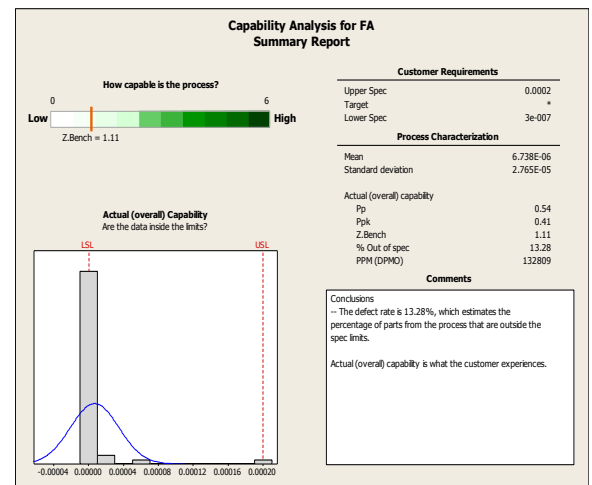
Capability Analysis for FA
Summary Report

How capable is the process?

0 6

Low High

Z.Bench = 1.11

Actual (overall) Capability
Are the data inside the limits?

LSL USL

-0.00004 0.00000 0.00004 0.00008 0.00012 0.00016 0.00020

Customer Requirements

| | |
|---|---|
| Upper Spec | 0.0002 |
| Target | * |
| Lower Spec | 3e-007 |

Process Characterization

| | |
|---|---|
| Mean | 6.738E-06 |
| Standard deviation | 2.765E-05 |
| Actual (overall) capability | |
| Pp | 0.54 |
| Ppk | 0.41 |
| Z.Bench | 1.11 |
| % Out of spec | 13.28 |
| PPM (DPMO) | 132809 |

Comments

Conclusions
-- The defect rate is 13.28%, which estimates the percentage of parts from the process that are outside the spec limits.

Actual (overall) capability is what the customer experiences.